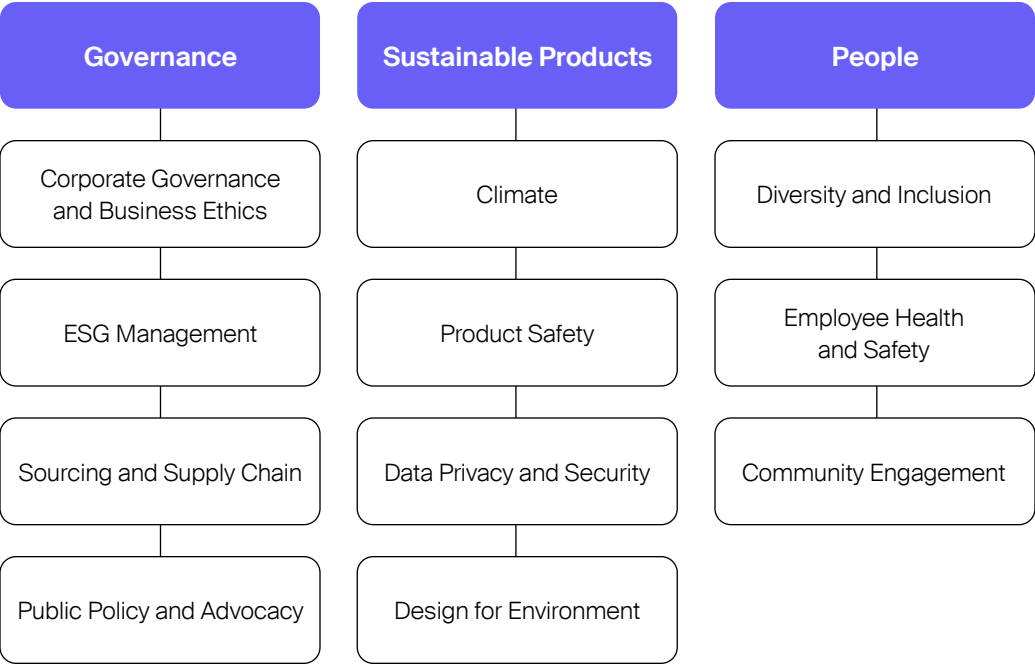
Governance

Corporate Governance and Business Ethics

ESG Management

Sourcing and Supply Chain

Public Policy and Advocacy

Sustainable Products

Climate

Product Safety

Data Privacy and Security

Design for Environment

People

Diversity and Inclusion

Employee Health and Safety

Community Engagement